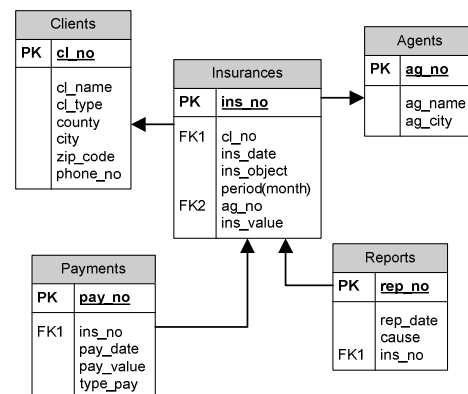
Clients

| PK | cl_no |
|---|---|
| | cl_name<br>cl_type<br>county<br>city<br>zip_code<br>phone_no |

Insurances

| PK | ins_no |
|---|---|
| FK1<br><br><br><br>FK2 | cl_no<br>ins_date<br>ins_object<br>period(month)<br>ag_no<br>ins_value |

Agents

| PK | ag_no |
|---|---|
| | ag_name<br>ag_city |

Payments

| PK | pay_no |
|---|---|
| FK1 | ins_no<br>pay_date<br>pay_value<br>type_pay |

Reports

| PK | rep_no |
|---|---|
| <br><br>FK1 | rep_date<br>cause<br>ins_no |